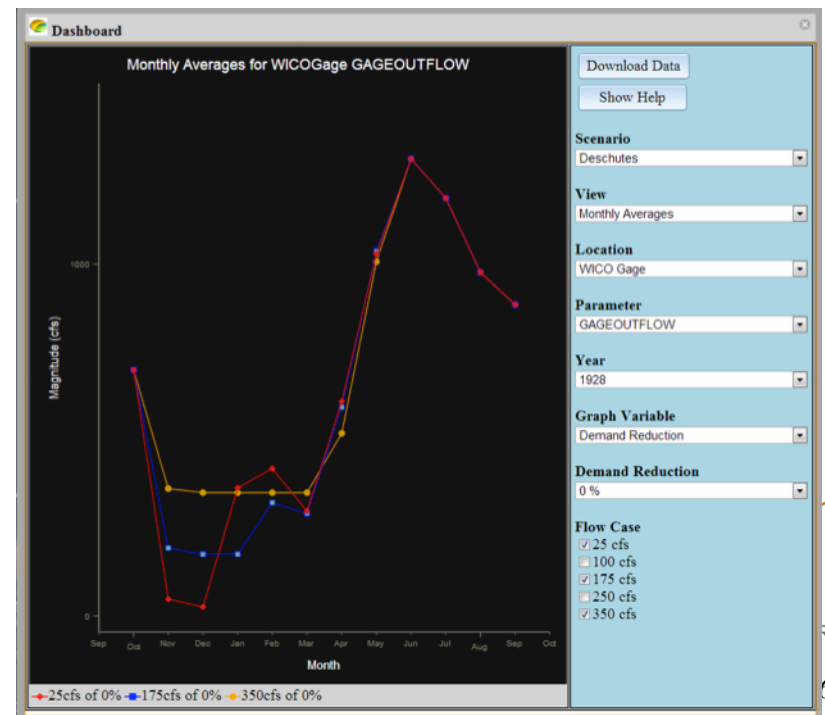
Dashboard

Monthly Averages for WICOGage GAGEOUTFLOW

Magnitude (cfs)

1000

0

Sep Oct Nov Dec Jan Feb Mar Apr May Jun Jul Aug Sep Oct

Month

25cfs of 0% 175cfs of 0% 350cfs of 0%

Download Data

Show Help

Scenario
Deschutes

View
Monthly Averages

Location
WICO Gage

Parameter
GAGEOUTFLOW

Year
1928

Graph Variable
Demand Reduction

Demand Reduction
0 %

Flow Case
25 cfs
100 cfs
175 cfs
250 cfs
350 cfs